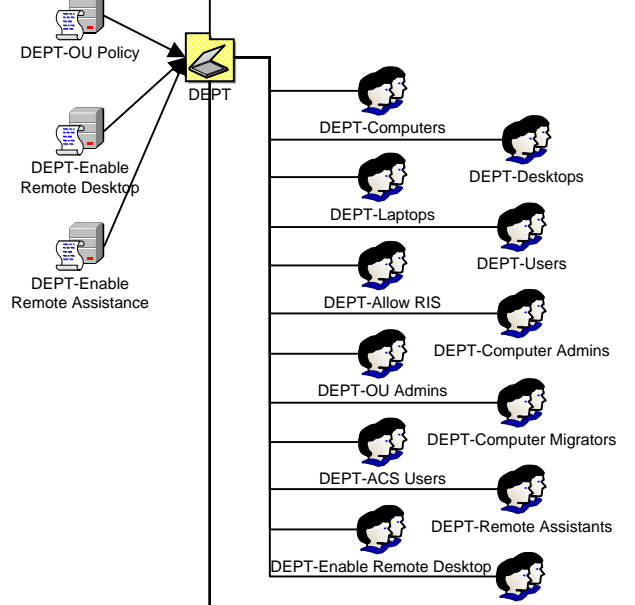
DEPT-OU Policy

DEPT-Enable Remote Desktop

DEPT-Enable Remote Assistance

DEPT

DEPT-Computers

DEPT-Desktops

DEPT-Laptops

DEPT-Users

DEPT-Allow RIS

DEPT-Computer Admins

DEPT-OU Admins

DEPT-Computer Migrators

DEPT-ACS Users

DEPT-Remote Assistants

DEPT-Enable Remote Desktop